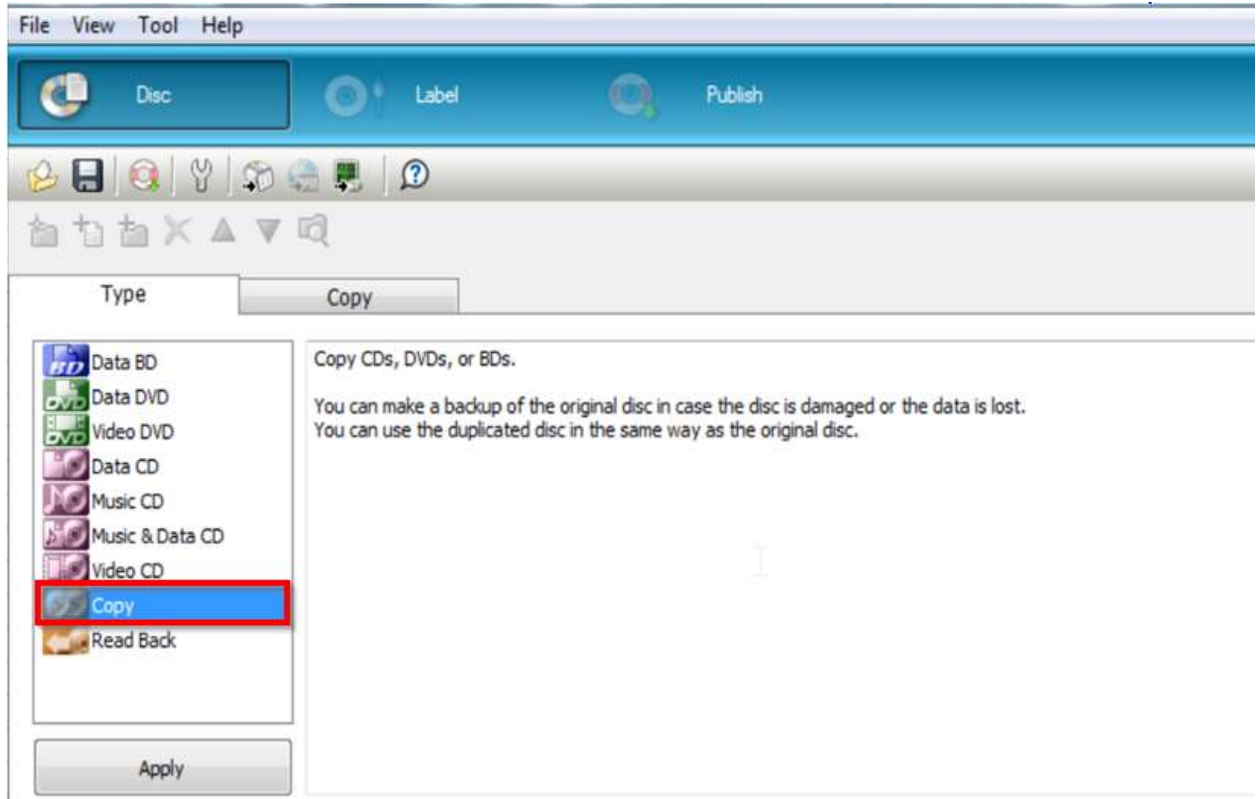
File View Tool Help

Disc

Label

Publish

Type

Copy

Data BD
Data DVD
Video DVD
Data CD
Music CD
Music & Data CD
Video CD
Copy
Read Back

Apply

Copy CDs, DVDs, or BDs.

You can make a backup of the original disc in case the disc is damaged or the data is lost.
You can use the duplicated disc in the same way as the original disc.